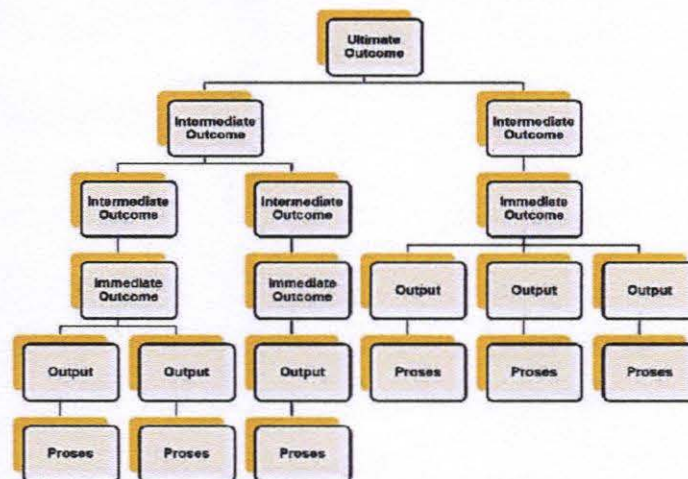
Ultimate Outcome

Intermediate Outcome

Intermediate Outcome

Intermediate Outcome

Intermediate Outcome

Immediate Outcome

Immediate Outcome

Immediate Outcome

Output

Output

Output

Output

Output

Output

Proses

Proses

Proses

Proses

Proses

Proses